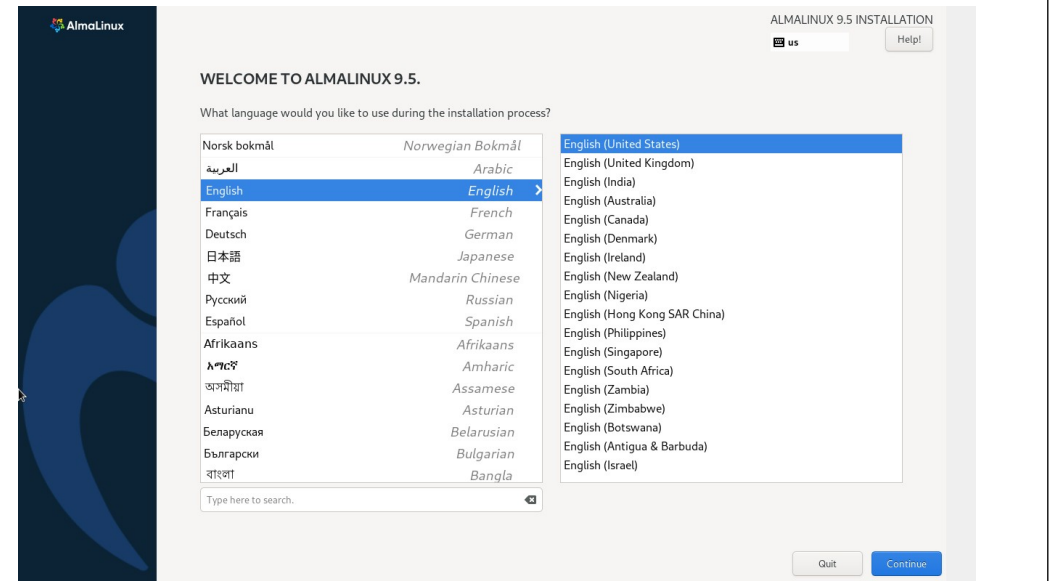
AlmaLinux

ALMALINUX 9.5 INSTALLATION
us
Help!

WELCOME TO ALMALINUX 9.5.

What language would you like to use during the installation process?

| | |
|---|---|
| Norsk bokmål | Norwegian Bokmål |
| العربية | Arabic |
| English | English |
| Français | French |
| Deutsch | German |
| 日本語 | Japanese |
| 中文 | Mandarin Chinese |
| Русский | Russian |
| Español | Spanish |
| Afrikaans | Afrikaans |
| አማርኛ | Amharic |
| অসমীয়া | Assamese |
| Asturianu | Asturian |
| Беларуская | Belarusian |
| Български | Bulgarian |
| বাংলা | Bangla |

English (United States)
English (United Kingdom)
English (India)
English (Australia)
English (Canada)
English (Denmark)
English (Ireland)
English (New Zealand)
English (Nigeria)
English (Hong Kong SAR China)
English (Philippines)
English (Singapore)
English (South Africa)
English (Zambia)
English (Zimbabwe)
English (Botswana)
English (Antigua & Barbuda)
English (Israel)

Type here to search.

Quit
Continue